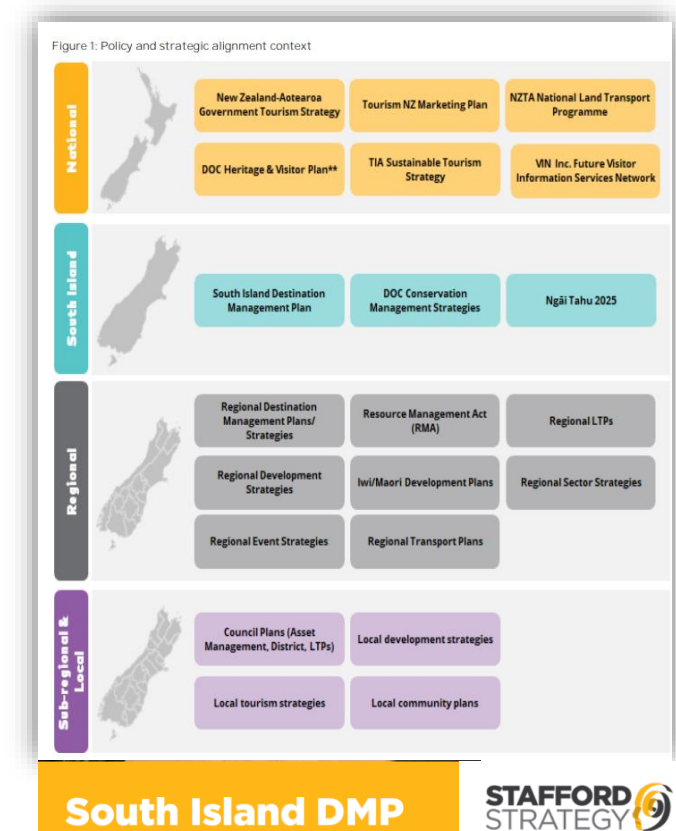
Figure 1: Policy and strategic alignment context

National

New Zealand-Aotearoa Government Tourism Strategy

Tourism NZ Marketing Plan

NZTA National Land Transport Programme

DOC Heritage & Visitor Plan**

TIA Sustainable Tourism Strategy

VIN Inc. Future Visitor Information Services Network

South Island

South Island Destination Management Plan

DOC Conservation Management Strategies

Ngāi Tahu 2025

Regional

Regional Destination Management Plans/ Strategies

Resource Management Act (RMA)

Regional LTPs

Regional Development Strategies

Iwi/Maori Development Plans

Regional Sector Strategies

Regional Event Strategies

Regional Transport Plans

Sub-regional & Local

Council Plans (Asset Management, District, LTPs)

Local development strategies

Local tourism strategies

Local community plans

South Island DMP

STAFFORD STRATEGY